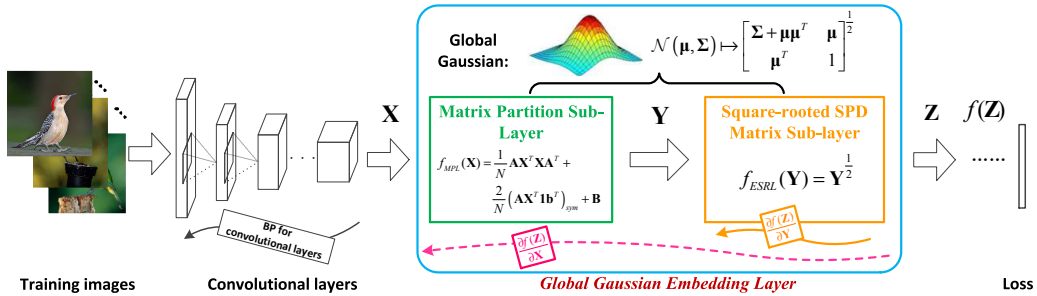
Global Gaussian:

$\mathcal{N}(\boldsymbol{\mu}, \boldsymbol{\Sigma}) \mapsto \begin{bmatrix} \boldsymbol{\Sigma} + \boldsymbol{\mu}\boldsymbol{\mu}^T & \boldsymbol{\mu} \\ \boldsymbol{\mu}^T & 1 \end{bmatrix}^{\frac{1}{2}}$

X

Matrix Partition Sub-Layer

$f_{MPL}(\mathbf{X}) = \frac{1}{N}\mathbf{A}\mathbf{X}^T\mathbf{X}\mathbf{A}^T + \frac{2}{N}\left(\mathbf{A}\mathbf{X}^T\mathbf{1}\mathbf{b}^T\right)_{sym} + \mathbf{B}$

Y

Square-rooted SPD Matrix Sub-layer

$f_{ESRL}(\mathbf{Y}) = \mathbf{Y}^{\frac{1}{2}}$

Z

$f(\mathbf{Z})$

......

BP for convolutional layers

$\frac{\partial f(\mathbf{Z})}{\partial \mathbf{X}}$

$\frac{\partial f(\mathbf{Z})}{\partial \mathbf{Y}}$

Training images

Convolutional layers

Global Gaussian Embedding Layer

Loss